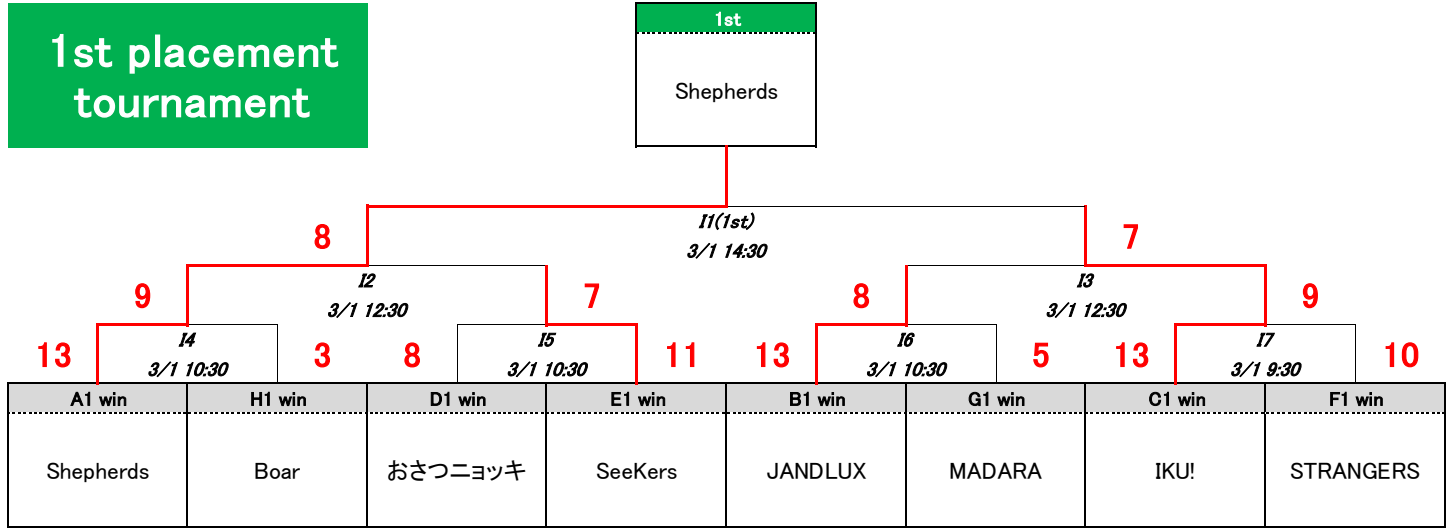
1st placement tournament

1st

Shepherds

I1(1st)
3/1 14:30

8

7

I2
3/1 12:30

I3
3/1 12:30

9

7

8

9

I4
3/1 10:30

I5
3/1 10:30

I6
3/1 10:30

I7
3/1 9:30

13

3

8

11

13

5

13

10

| A1 win | H1 win | D1 win | E1 win | B1 win | G1 win | C1 win | F1 win |
|---|---|---|---|---|---|---|---|
| Shepherds | Boar | おさつニョッキ | SeeKers | JANDLUX | MADARA | IKU! | STRANGERS |